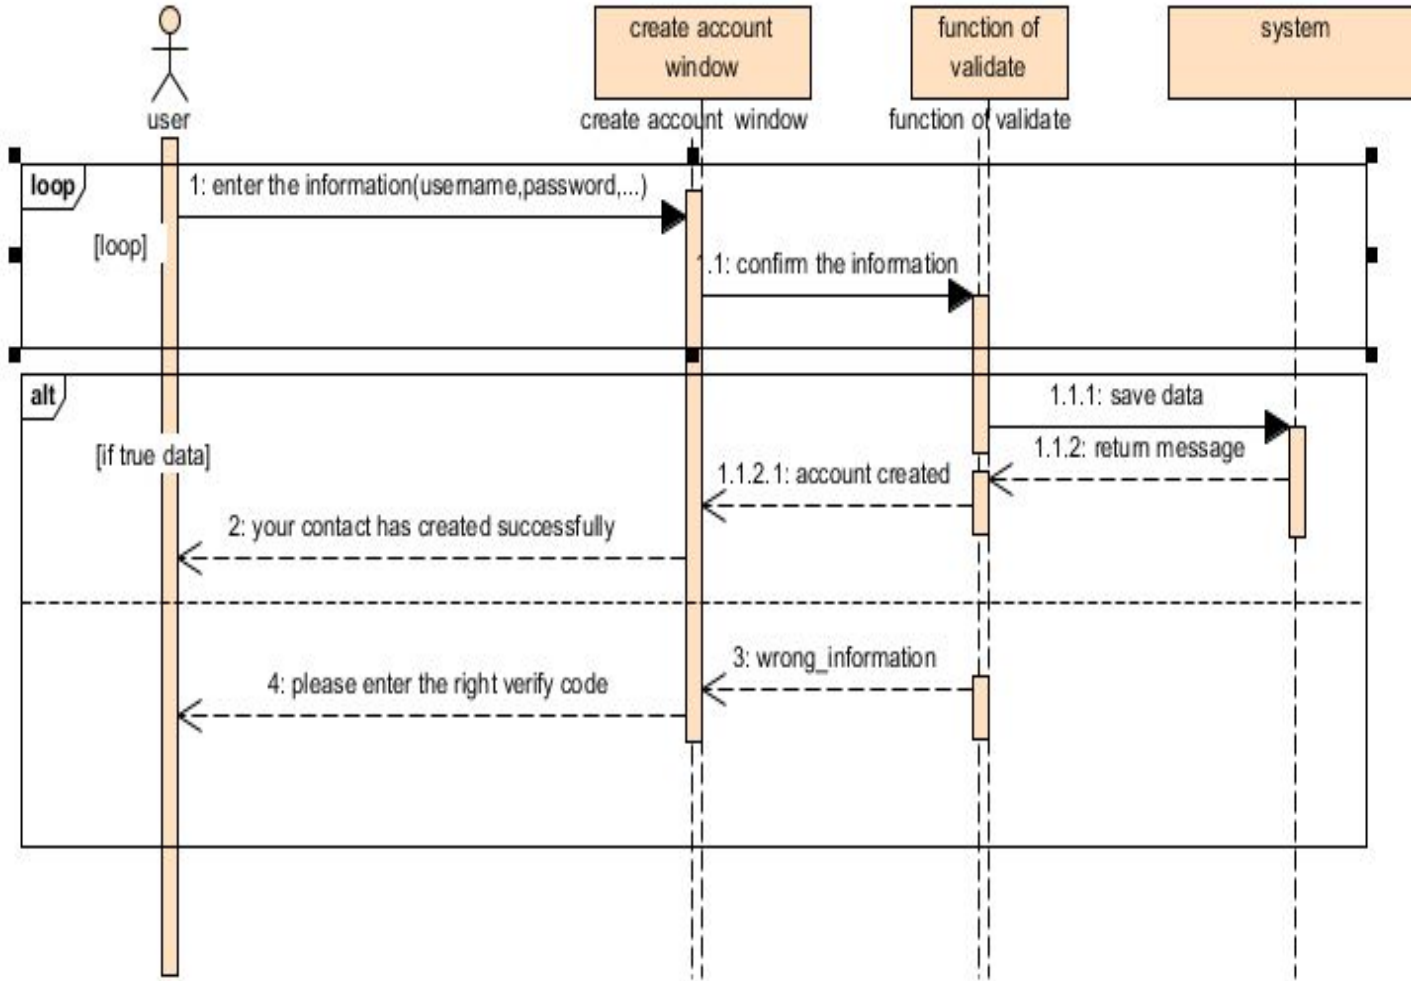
user

create account window

function of validate

system

create account window

function of validate

loop

1: enter the information(username,password,...)

[loop]

1.1: confirm the information

alt

1.1.1: save data

[if true data]

1.1.2: return message

1.1.2.1: account created

2: your contact has created successfully

3: wrong_information

4: please enter the right verify code